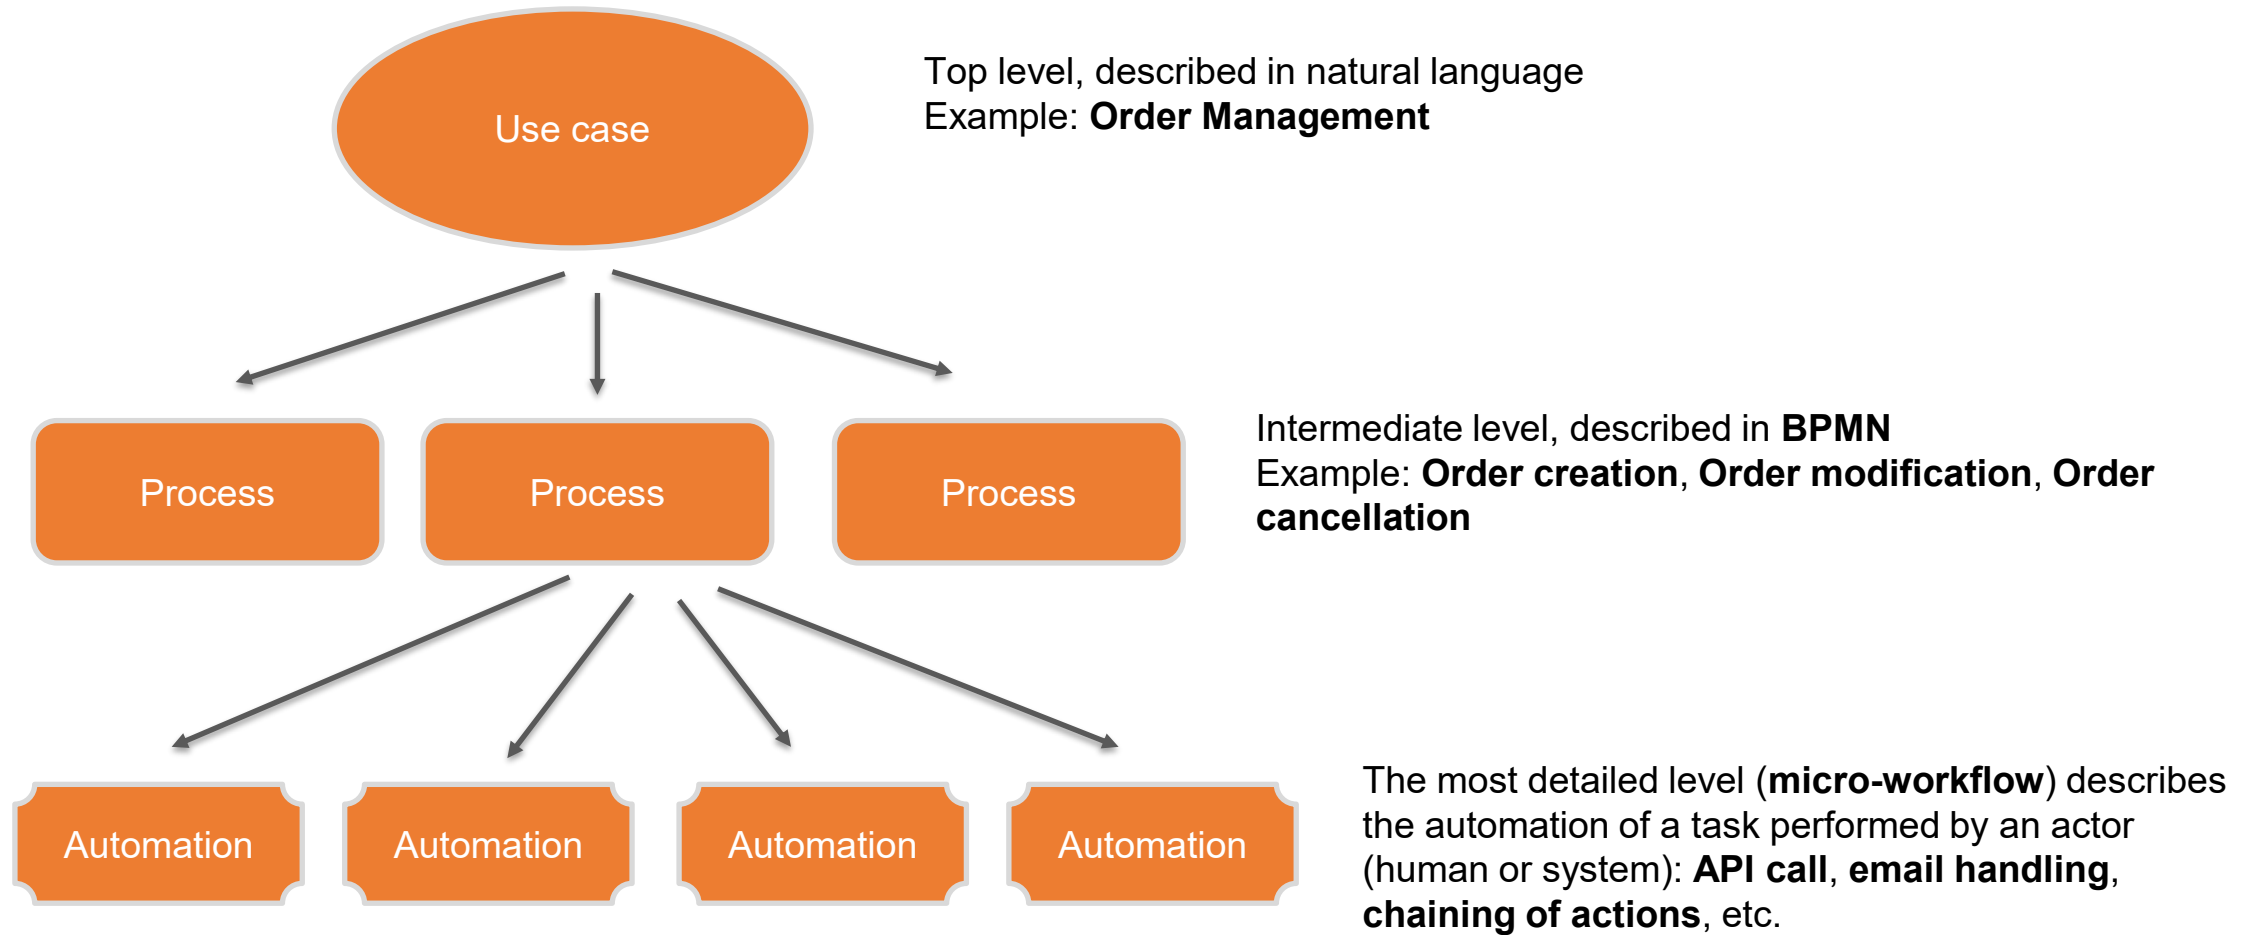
Use case

Top level, described in natural language
Example: **Order Management**

Process

Process

Process

Intermediate level, described in **BPMN**
Example: **Order creation**, **Order modification**, **Order cancellation**

Automation

Automation

Automation

Automation

The most detailed level (**micro-workflow**) describes the automation of a task performed by an actor (human or system): **API call**, **email handling**, **chaining of actions**, etc.